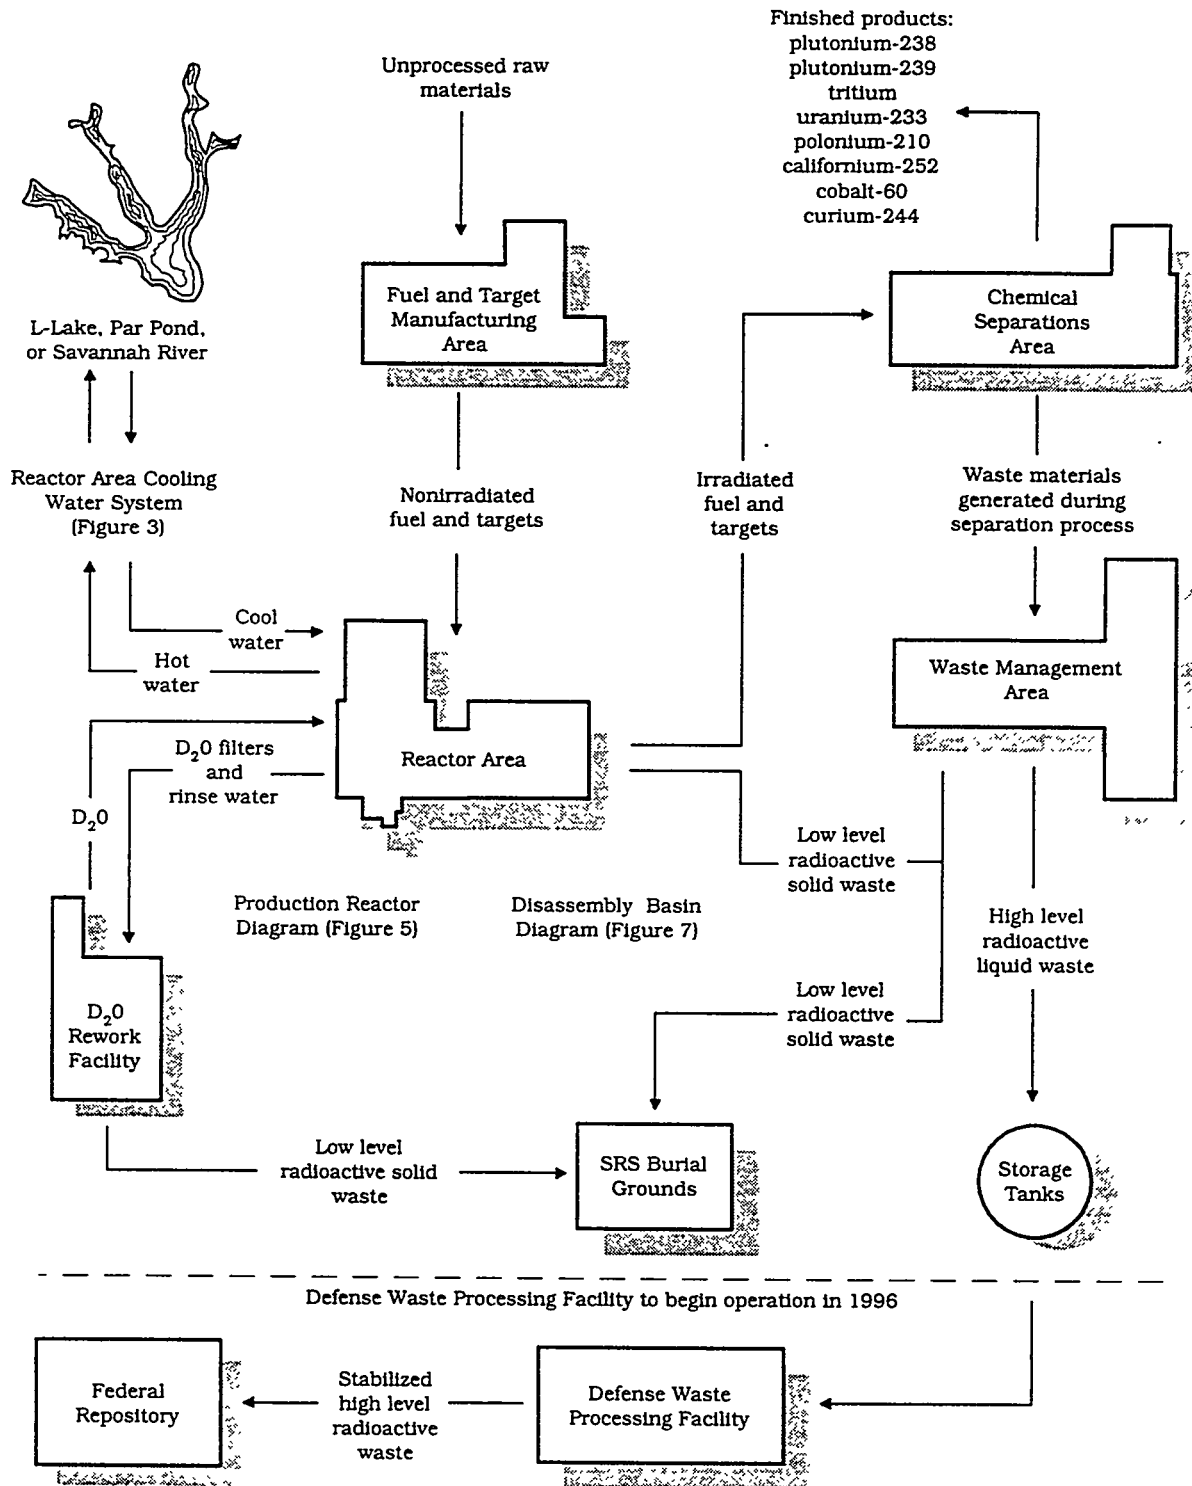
Finished products:
plutonium-238
plutonium-239
tritium
uranium-233
polonium-210
californium-252
cobalt-60
curium-244

Unprocessed raw materials

L-Lake, Par Pond, or Savannah River

Fuel and Target Manufacturing Area

Chemical Separations Area

Reactor Area Cooling Water System (Figure 3)

Nonirradiated fuel and targets

Irradiated fuel and targets

Waste materials generated during separation process

Cool water

Hot water

Waste Management Area

$D_2O$ filters and rinse water

Reactor Area

$D_2O$

Low level radioactive solid waste

Production Reactor Diagram (Figure 5)

Disassembly Basin Diagram (Figure 7)

High level radioactive liquid waste

$D_2O$ Rework Facility

Low level radioactive solid waste

Low level radioactive solid waste

SRS Burial Grounds

Storage Tanks

Defense Waste Processing Facility to begin operation in 1996

Federal Repository

Stabilized high level radioactive waste

Defense Waste Processing Facility